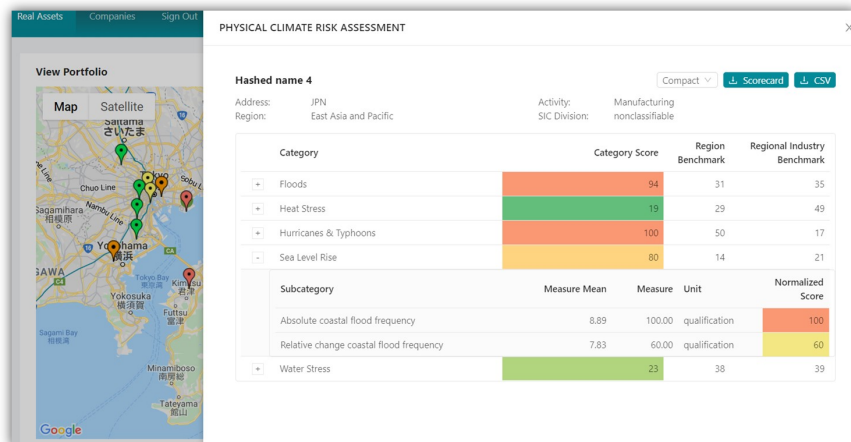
Real Assets Companies Sign Out

View Portfolio

Map Satellite

Saitama
さいたま

Chuo Line

Sagamihara
相模原

Yokohama
横浜

Tokyo Bay
東京湾

Yokosuka
横須賀

Kisarazu
君津

Futtsu
富津

Sagami Bay
相模湾

Minamiboso
南房総

Tateyama
館山

Google

PHYSICAL CLIMATE RISK ASSESSMENT

Hashed name 4

Compact
Scorecard
CSV

Address: JPN
Region: East Asia and Pacific
Activity: Manufacturing
SIC Division: nonclassifiable

| | Category | Category Score | Region Benchmark | Regional Industry Benchmark |
|---|---|---|---|---|
| + | Floods | 94 | 31 | 35 |
| + | Heat Stress | 19 | 29 | 49 |
| + | Hurricanes & Typhoons | 100 | 50 | 17 |
| - | Sea Level Rise | 80 | 14 | 21 |

| Subcategory | Measure Mean | Measure | Unit | Normalized Score |
|---|---|---|---|---|
| Absolute coastal flood frequency | 8.89 | 100.00 | qualification | 100 |
| Relative change coastal flood frequency | 7.83 | 60.00 | qualification | 60 |

| | Category | Category Score | Region Benchmark | Regional Industry Benchmark |
|---|---|---|---|---|
| + | Water Stress | 23 | 38 | 39 |